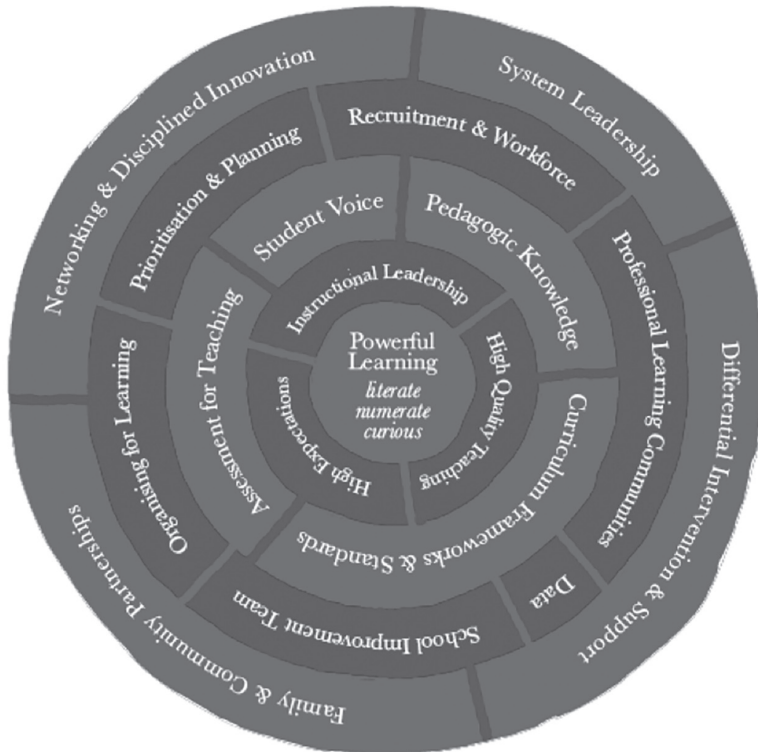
Powerful Learning
literate
numerate
curious

Instructional Leadership
High Quality Teaching
High Expectations

Student Voice
Pedagogic Knowledge
Curriculum Frameworks & Standards
Assessment for Teaching

Prioritisation & Planning
Recruitment & Workforce
Professional Learning Communities
Data
School Improvement Team
Organising for Learning

Networking & Disciplined Innovation
System Leadership
Differential Intervention & Support
Family & Community Partnerships